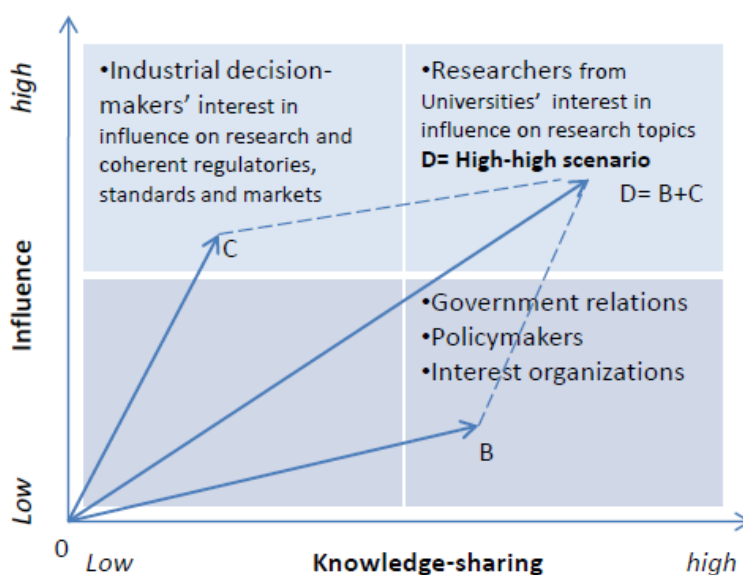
high

•Industrial decision-makers' interest in influence on research and coherent regulatories, standards and markets

•Researchers from Universities' interest in influence on research topics

D= High-high scenario

D= B+C

C

Influence

•Government relations
•Policymakers
•Interest organizations

B

Low

0

Low

Knowledge-sharing

high